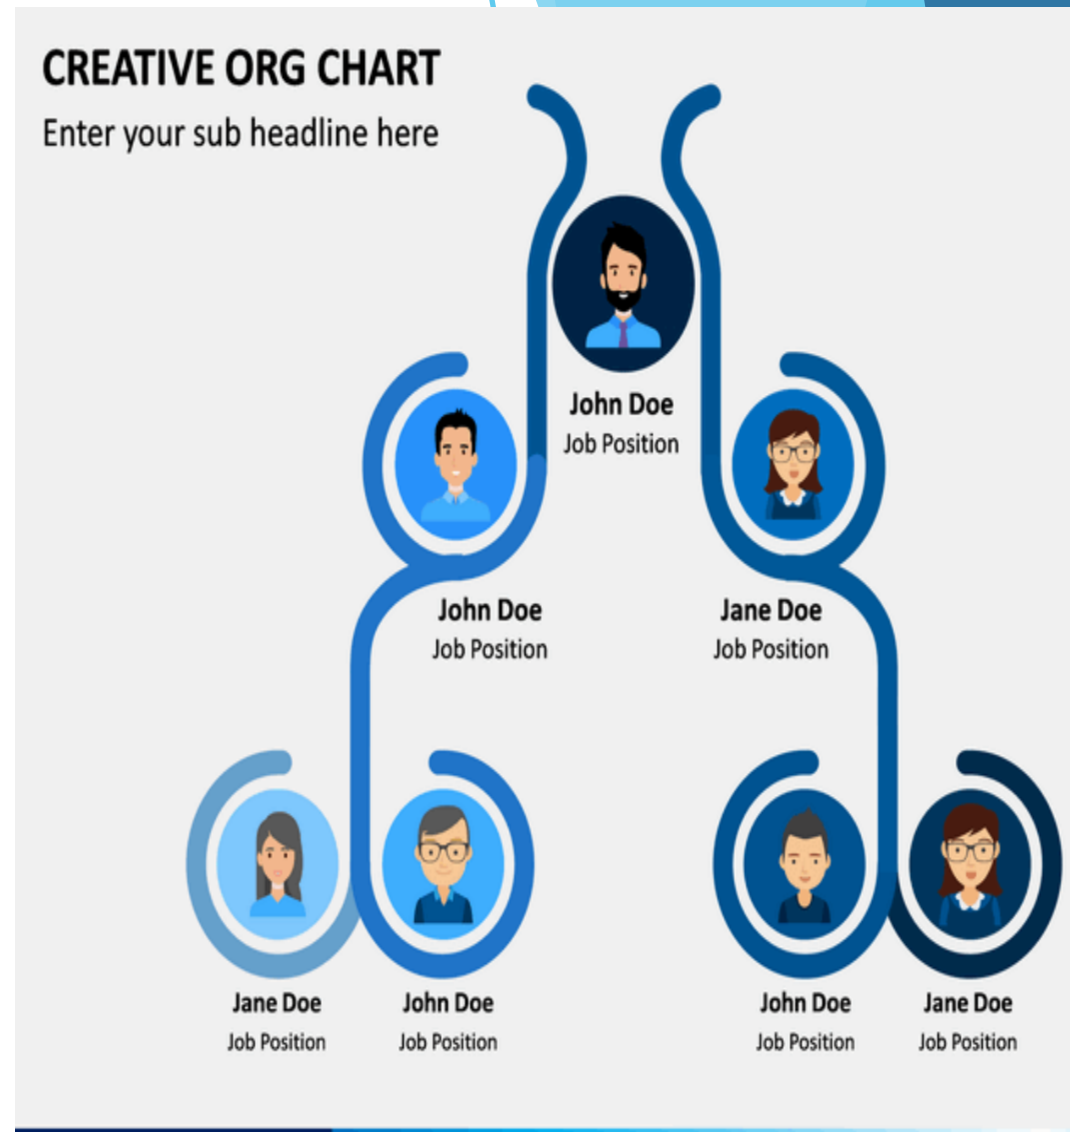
CREATIVE ORG CHART
Enter your sub headline here

John Doe
Job Position

John Doe
Job Position

Jane Doe
Job Position

Jane Doe
Job Position

John Doe
Job Position

John Doe
Job Position

Jane Doe
Job Position